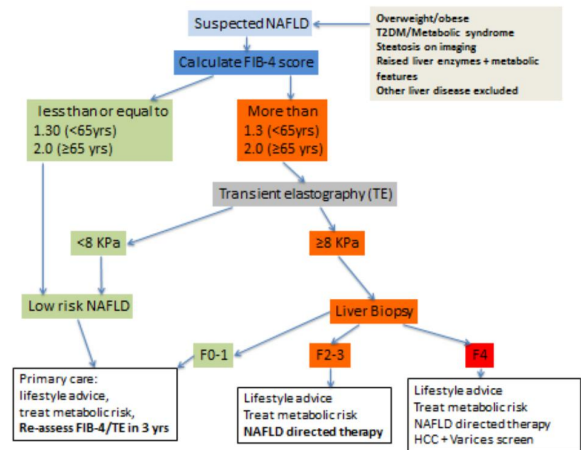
Suspected NAFLD

Overweight/obese
T2DM/Metabolic syndrome
Steatosis on imaging
Raised liver enzymes + metabolic features
Other liver disease excluded

Calculate FIB-4 score

less than or equal to
1.30 (<65yrs)
2.0 (≥65 yrs)

More than
1.3 (<65yrs)
2.0 (≥65 yrs)

Transient elastography (TE)

<8 KPa

≥8 KPa

Low risk NAFLD

Liver Biopsy

F0-1

F2-3

F4

Primary care:
lifestyle advice,
treat metabolic risk,
**Re-assess FIB-4/TE in 3 yrs**

Lifestyle advice
Treat metabolic risk
**NAFLD directed therapy**

Lifestyle advice
Treat metabolic risk
NAFLD directed therapy
HCC + Varices screen